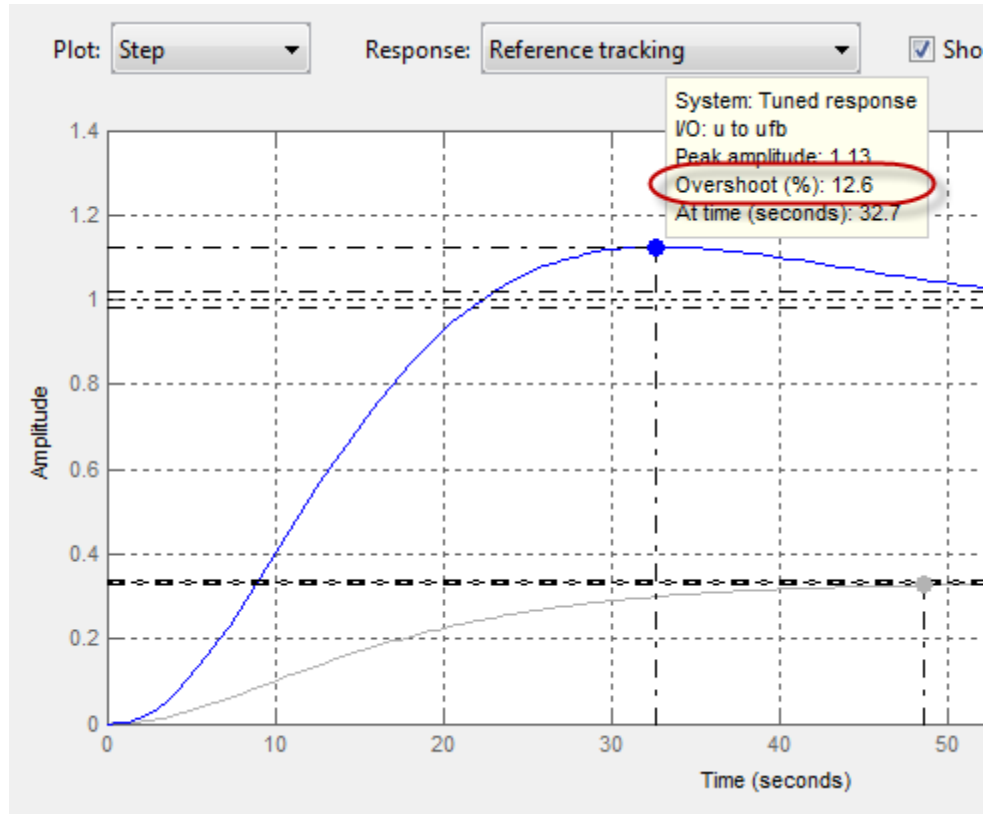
Plot: Step

Response: Reference tracking

Sho

System: Tuned response
I/O: u to ufb
Peak amplitude: 1.13
Overshoot (%): 12.6
At time (seconds): 32.7

1.4
1.2
1
0.8
0.6
0.4
0.2
0

Amplitude

0
10
20
30
40
50

Time (seconds)